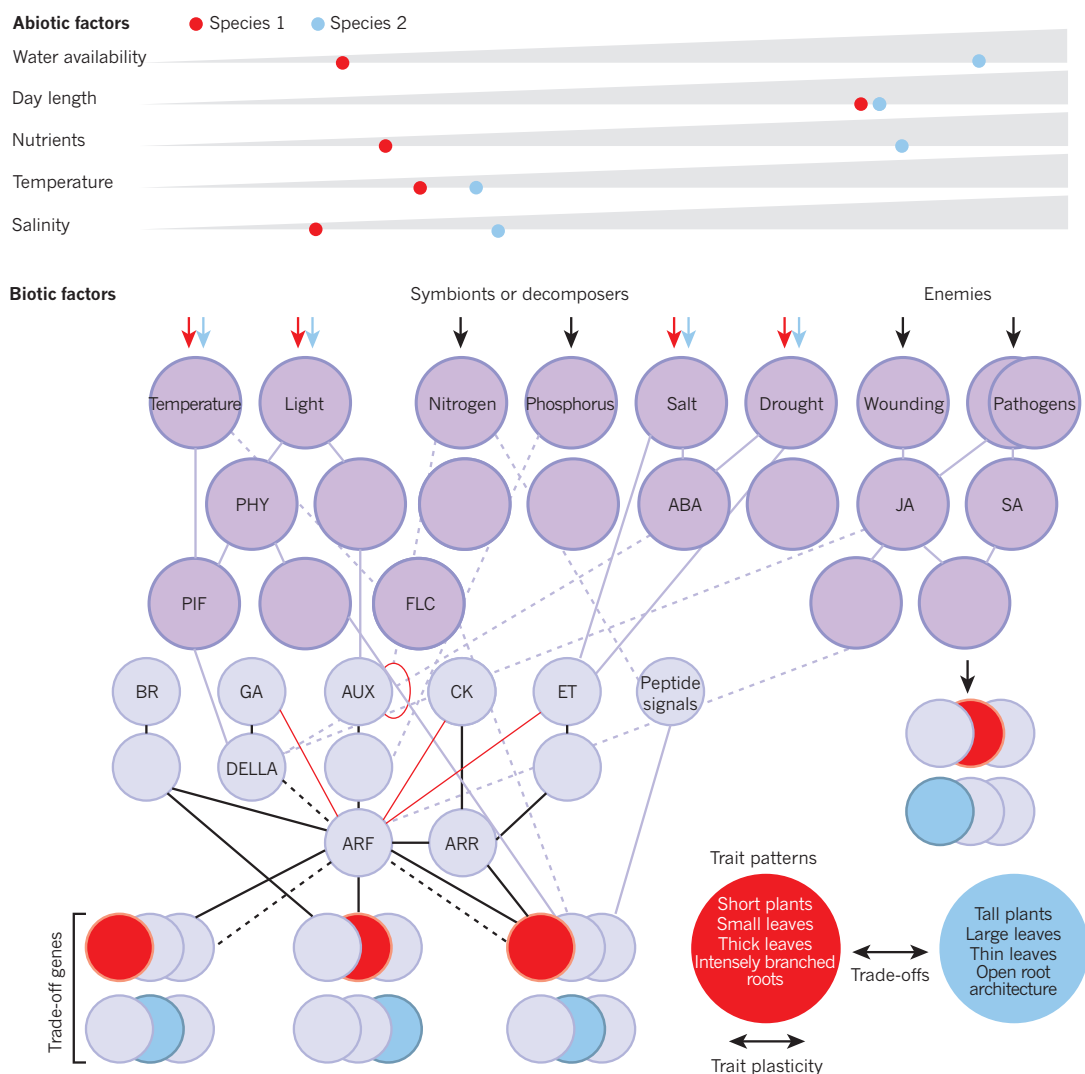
Abiotic factors Species 1 Species 2

Water availability

Day length

Nutrients

Temperature

Salinity

Biotic factors

Symbionts or decomposers

Enemies

Temperature Light Nitrogen Phosphorus Salt Drought Wounding Pathogens

PHY ABA JA SA

PIF FLC

BR GA AUX CK ET Peptide signals

DELLA

ARF ARR

Trade-off genes

Trait patterns

Short plants
Small leaves
Thick leaves
Intensely branched roots

Trade-offs

Tall plants
Large leaves
Thin leaves
Open root architecture

Trait plasticity